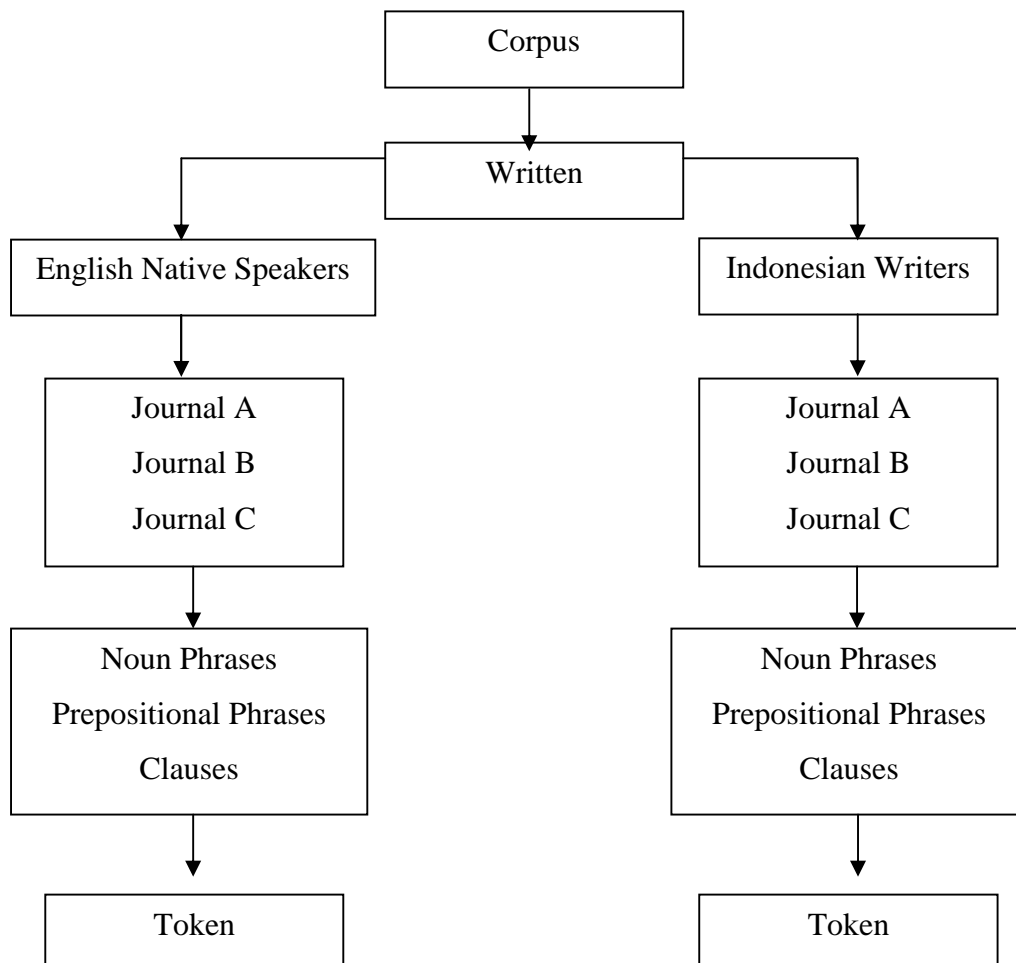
Corpus

Written

English Native Speakers

Journal A
Journal B
Journal C

Noun Phrases
Prepositional Phrases
Clauses

Token

Indonesian Writers

Journal A
Journal B
Journal C

Noun Phrases
Prepositional Phrases
Clauses

Token